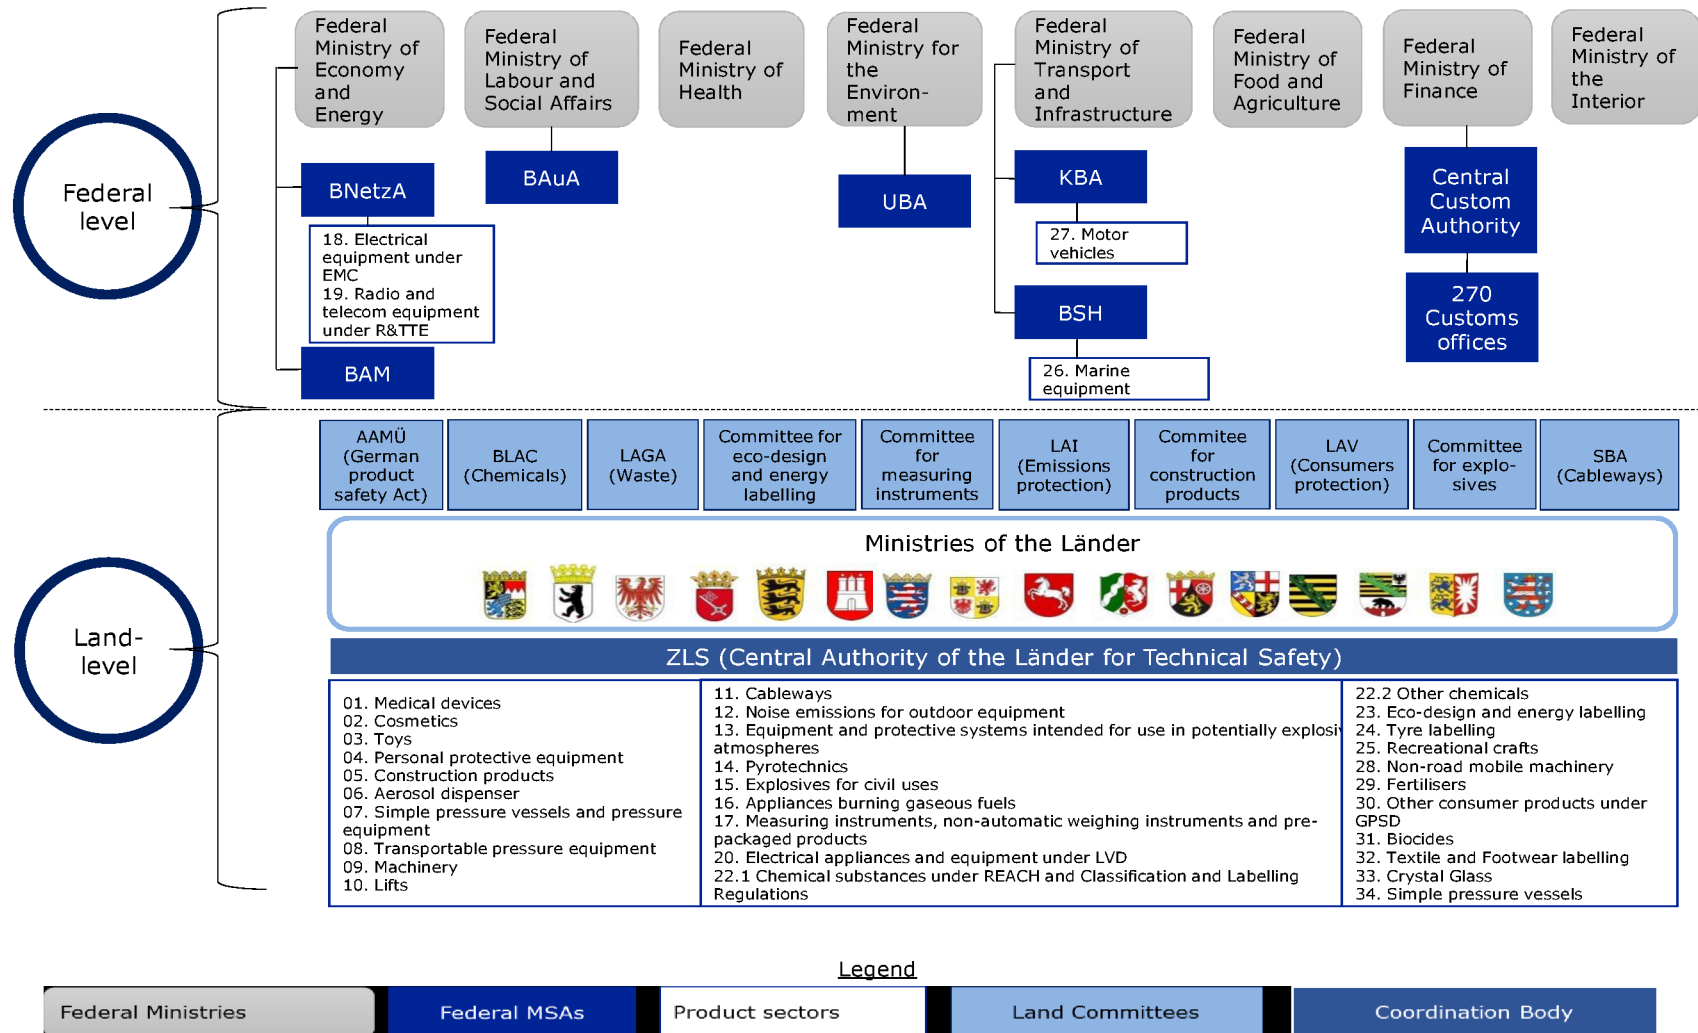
Federal level

Federal Ministry of Economy and Energy

Federal Ministry of Labour and Social Affairs

Federal Ministry of Health

Federal Ministry for the Environment

Federal Ministry of Transport and Infrastructure

Federal Ministry of Food and Agriculture

Federal Ministry of Finance

Federal Ministry of the Interior

BNetzA

18. Electrical equipment under EMC
19. Radio and telecom equipment under R&TTE

BAM

BAuA

UBA

KBA

27. Motor vehicles

BSH

26. Marine equipment

Central Custom Authority

270 Customs offices

Land-level

AAMÜ (German product safety Act)

BLAC (Chemicals)

LAGA (Waste)

Committee for eco-design and energy labelling

Committee for measuring instruments

LAI (Emissions protection)

Commitee for construction products

LAV (Consumers protection)

Committee for explo-sives

SBA (Cableways)

Ministries of the Länder

ZLS (Central Authority of the Länder for Technical Safety)

01. Medical devices
02. Cosmetics
03. Toys
04. Personal protective equipment
05. Construction products
06. Aerosol dispenser
07. Simple pressure vessels and pressure equipment
08. Transportable pressure equipment
09. Machinery
10. Lifts

11. Cableways
12. Noise emissions for outdoor equipment
13. Equipment and protective systems intended for use in potentially explosi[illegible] atmospheres
14. Pyrotechnics
15. Explosives for civil uses
16. Appliances burning gaseous fuels
17. Measuring instruments, non-automatic weighing instruments and pre-packaged products
20. Electrical appliances and equipment under LVD
22.1 Chemical substances under REACH and Classification and Labelling Regulations

22.2 Other chemicals
23. Eco-design and energy labelling
24. Tyre labelling
25. Recreational crafts
28. Non-road mobile machinery
29. Fertilisers
30. Other consumer products under GPSD
31. Biocides
32. Textile and Footwear labelling
33. Crystal Glass
34. Simple pressure vessels

Legend

Federal Ministries | Federal MSAs | Product sectors | Land Committees | Coordination Body